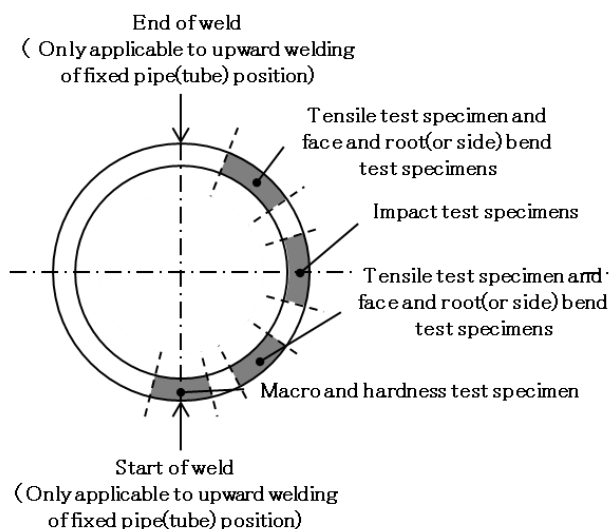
End of weld
( Only applicable to upward welding of fixed pipe(tube) position)

Tensile test specimen and face and root(or side) bend test specimens

Impact test specimens

Tensile test specimen and face and root(or side) bend test specimens

Macro and hardness test specimen

Start of weld
(Only applicable to upward welding of fixed pipe(tube) position)